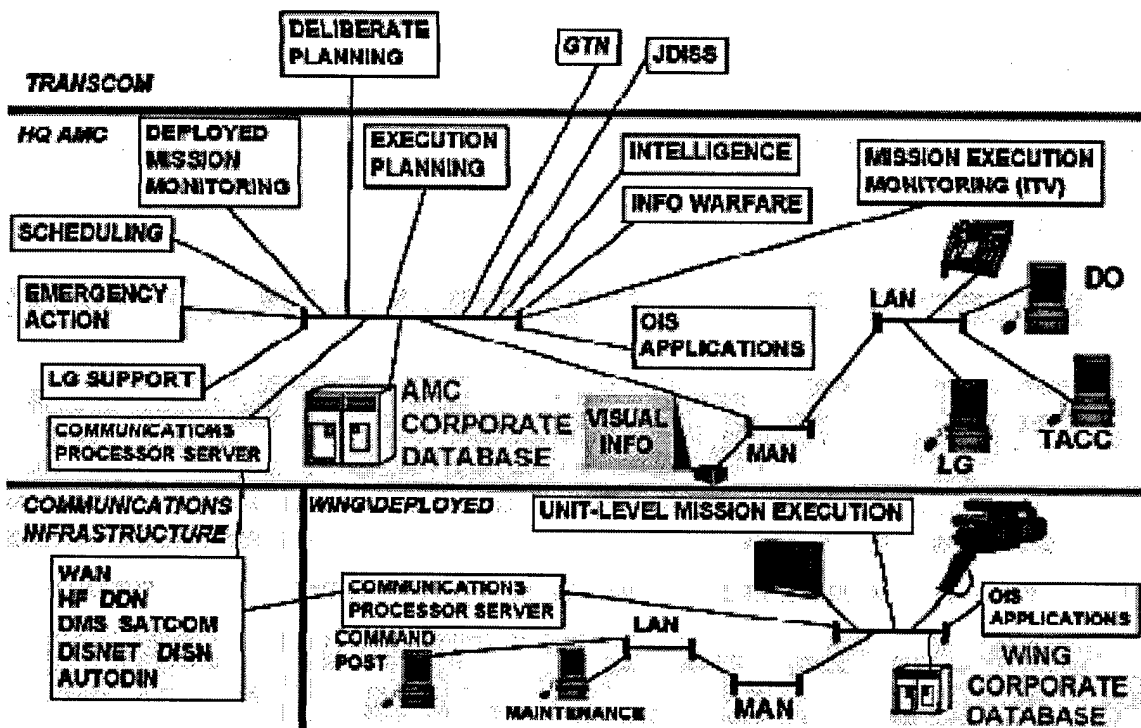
TRANSCOM

DELIBERATE PLANNING

GTN

JDISS

HQ AMC

DEPLOYED MISSION MONITORING

EXECUTION PLANNING

INTELLIGENCE

MISSION EXECUTION MONITORING (ITV)

INFO WARFARE

SCHEDULING

EMERGENCY ACTION

LAN

DO

OIS APPLICATIONS

LG SUPPORT

COMMUNICATIONS PROCESSOR SERVER

AMC CORPORATE DATABASE

VISUAL INFO

MAN

LG

TACC

COMMUNICATIONS INFRASTRUCTURE

WING\DEPLOYED

UNIT-LEVEL MISSION EXECUTION

WAN
HF DDN
DMS SATCOM
DISNET DISN
AUTODIN

COMMUNICATIONS PROCESSOR SERVER

OIS APPLICATIONS

COMMAND POST

LAN

MAINTENANCE

MAN

WING CORPORATE DATABASE